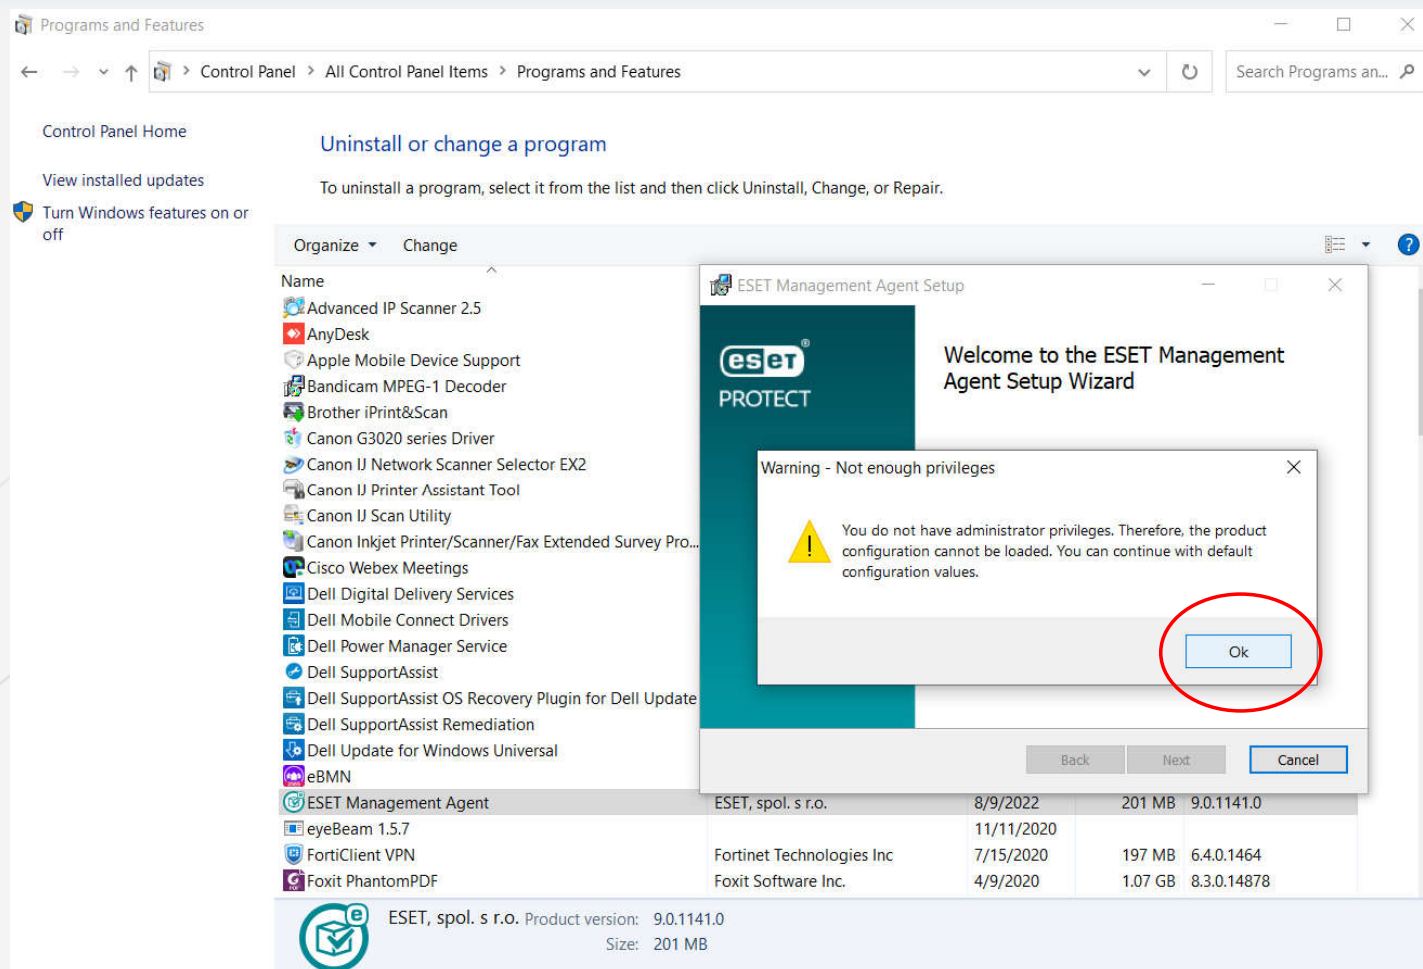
Programs and Features

Control Panel > All Control Panel Items > Programs and Features

Search Programs an...

Control Panel Home

View installed updates

Turn Windows features on or off

Uninstall or change a program

To uninstall a program, select it from the list and then click Uninstall, Change, or Repair.

Organize ▾ Change

Name

Advanced IP Scanner 2.5
AnyDesk
Apple Mobile Device Support
Bandicam MPEG-1 Decoder
Brother iPrint&Scan
Canon G3020 series Driver
Canon IJ Network Scanner Selector EX2
Canon IJ Printer Assistant Tool
Canon IJ Scan Utility
Canon Inkjet Printer/Scanner/Fax Extended Survey Pro...
Cisco Webex Meetings
Dell Digital Delivery Services
Dell Mobile Connect Drivers
Dell Power Manager Service
Dell SupportAssist
Dell SupportAssist OS Recovery Plugin for Dell Update
Dell SupportAssist Remediation
Dell Update for Windows Universal
eBMN

| | | | | |
|---|---|---|---|---|
| ESET Management Agent | ESET, spol. s r.o. | 8/9/2022 | 201 MB | 9.0.1141.0 |
| eyeBeam 1.5.7 | | 11/11/2020 | | |
| FortiClient VPN | Fortinet Technologies Inc | 7/15/2020 | 197 MB | 6.4.0.1464 |
| Foxit PhantomPDF | Foxit Software Inc. | 4/9/2020 | 1.07 GB | 8.3.0.14878 |

ESET Management Agent Setup

eset PROTECT

Welcome to the ESET Management Agent Setup Wizard

Warning - Not enough privileges

You do not have administrator privileges. Therefore, the product configuration cannot be loaded. You can continue with default configuration values.

Ok

Back Next Cancel

ESET, spol. s r.o. Product version: 9.0.1141.0
Size: 201 MB